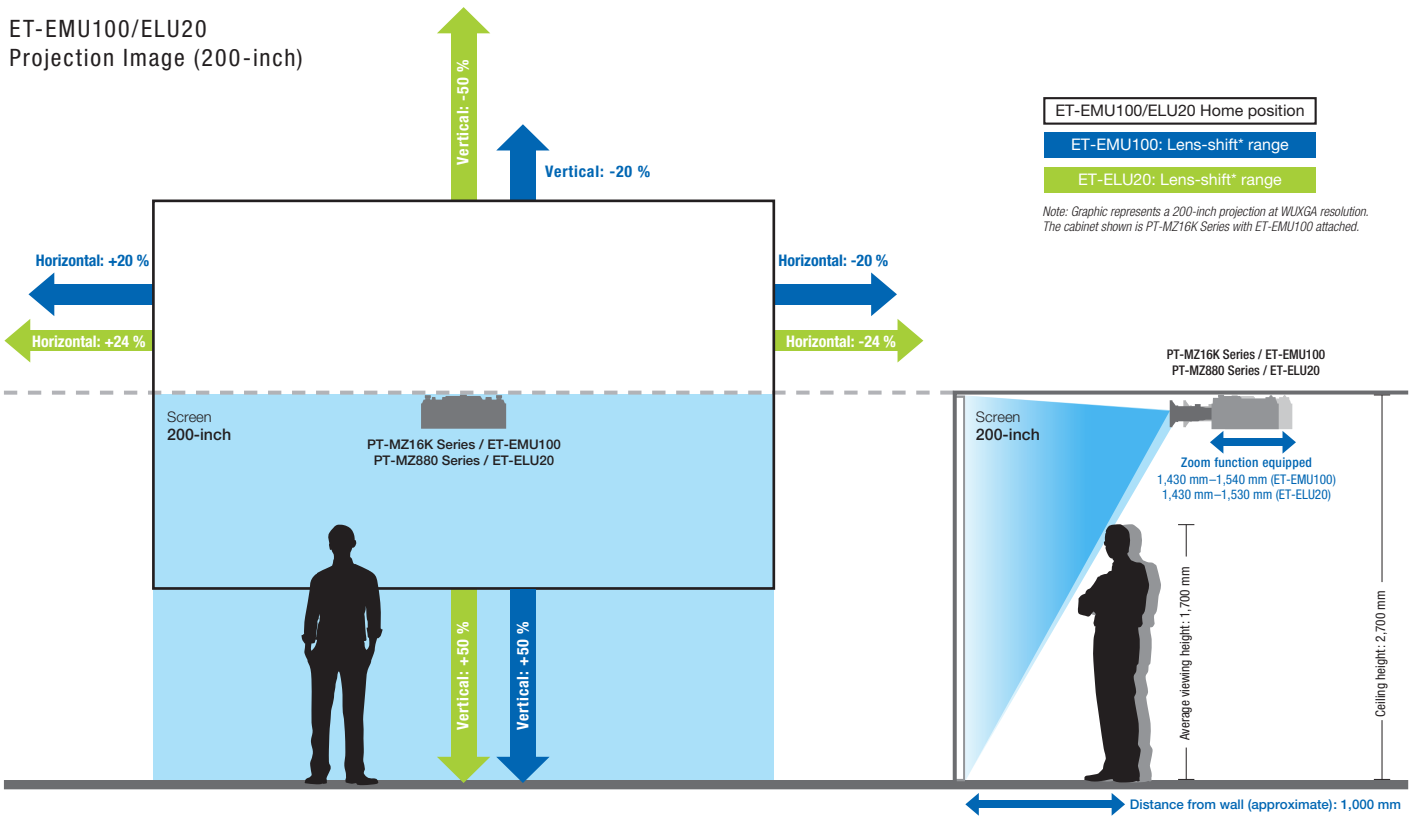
ET-EMU100/ELU20
Projection Image (200-inch)

Vertical: -50 %

Vertical: -20 %

ET-EMU100/ELU20 Home position
ET-EMU100: Lens-shift* range
ET-ELU20: Lens-shift* range

Note: Graphic represents a 200-inch projection at WUXGA resolution. The cabinet shown is PT-MZ16K Series with ET-EMU100 attached.

Horizontal: +20 %
Horizontal: +24 %
Horizontal: -20 %
Horizontal: -24 %

PT-MZ16K Series / ET-EMU100
PT-MZ880 Series / ET-ELU20

Screen
200-inch

PT-MZ16K Series / ET-EMU100
PT-MZ880 Series / ET-ELU20

Screen
200-inch

Zoom function equipped
1,430 mm–1,540 mm (ET-EMU100)
1,430 mm–1,530 mm (ET-ELU20)

Vertical: +50 %
Vertical: +50 %

Average viewing height: 1,700 mm
Ceiling height: 2,700 mm

Distance from wall (approximate): 1,000 mm